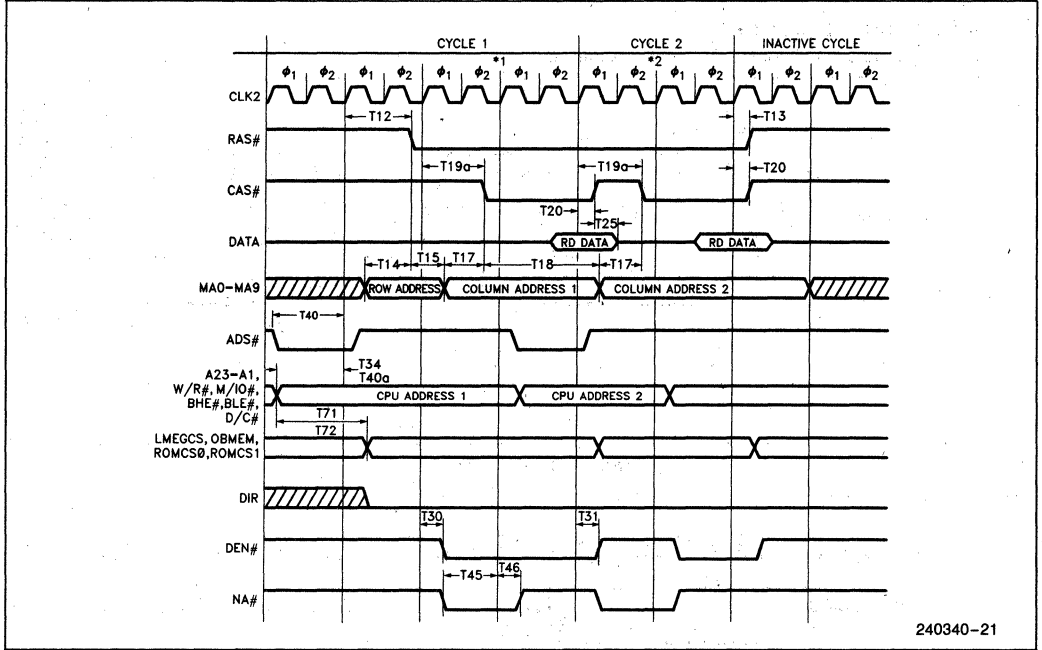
CYCLE 1

CYCLE 2

INACTIVE CYCLE

$\phi_1$ $\phi_2$ $\phi_1$ $\phi_2$ $\phi_1$ $\phi_2$ $\phi_1$ $\phi_2$ *1 $\phi_1$ $\phi_2$ $\phi_1$ $\phi_2$ *2 $\phi_1$ $\phi_2$ $\phi_1$ $\phi_2$ $\phi_1$ $\phi_2$

CLK2

RAS#

T12

T13

CAS#

T19a

T19a

T20

T20

T25

DATA

RD DATA

RD DATA

T14

T15

T17

T18

T17

MA0–MA9

ROW ADDRESS

COLUMN ADDRESS 1

COLUMN ADDRESS 2

T40

ADS#

T34

T40a

A23–A1, W/R#, M/IO#, BHE#, BLE#, D/C#

CPU ADDRESS 1

CPU ADDRESS 2

T71

T72

LMEGCS, OBMEM, ROMCS0, ROMCS1

DIR

T30

T31

DEN#

T45

T46

NA#

240340–21